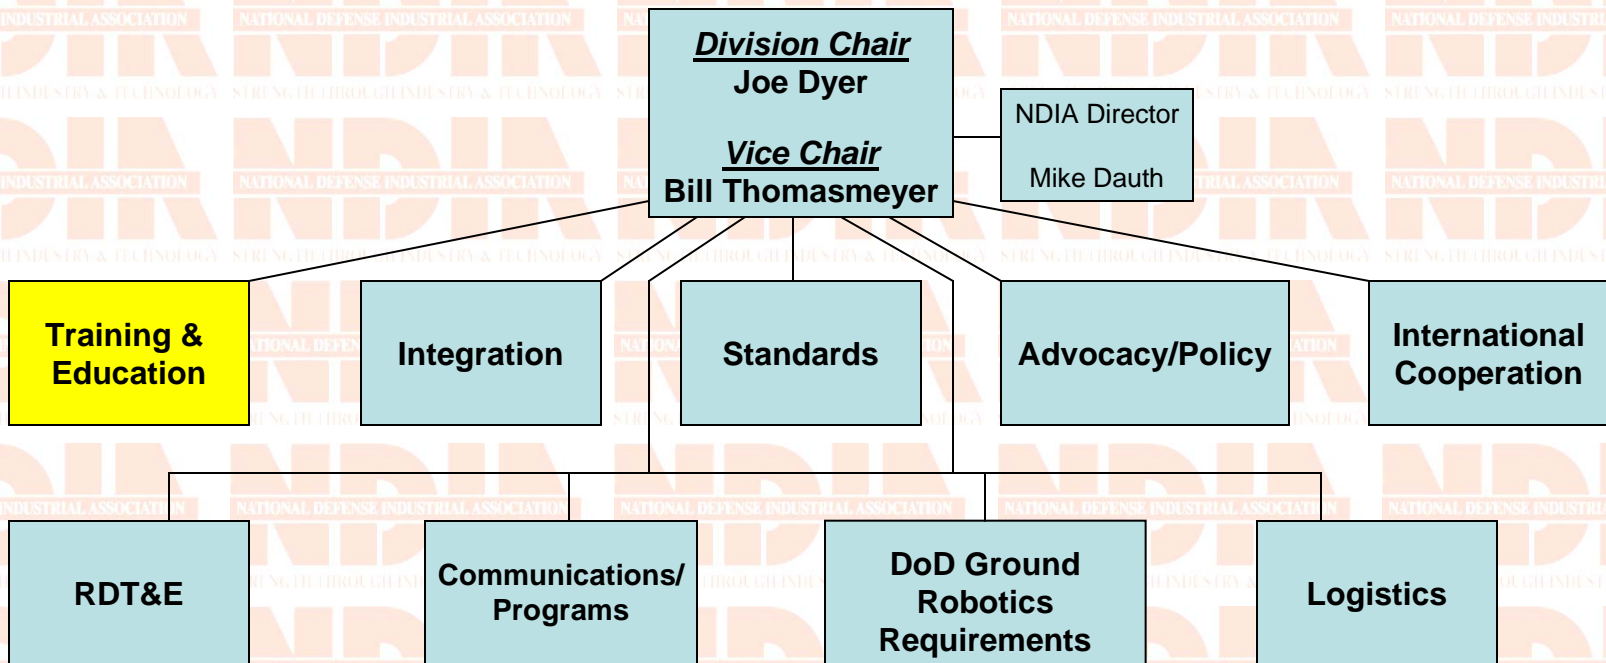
Division Chair
Joe Dyer

Vice Chair
Bill Thomasmeyer

NDIA Director

Mike Dauth

Training & Education

Integration

Standards

Advocacy/Policy

International Cooperation

RDT&E

Communications/ Programs

DoD Ground Robotics Requirements

Logistics